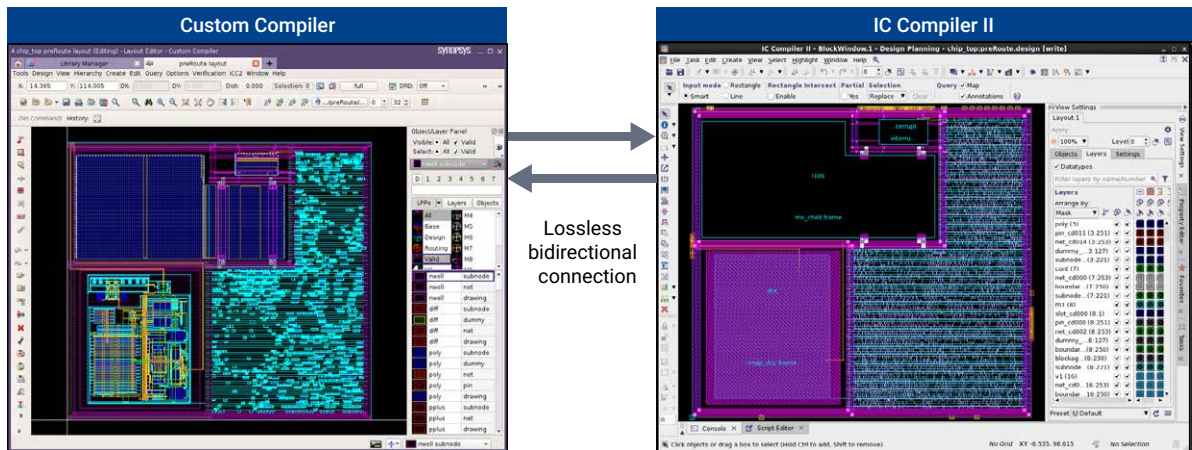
Custom Compiler

IC Compiler II

Lossless bidirectional connection

chip_top preRoute layout (Editing) - Layout Editor - Custom Compiler
SYNOPSYS
Library Manager
preRoute layout
Tools Design View Hierarchy Create Edit Query Options Verification ICC2 Window Help
X: 14.365 Y: 114.005 DX: DY: Dist: 0.000 Selection: 0 full DRD: Off
(No Command) History:
Object/Layer Panel
Visible: All Valid
Select: All Valid
nwell subnode
D 1 2 3 4 5 6 7
LPPs Layers Objects
All M4
Base M5
Design M6
Routing M7
Valid M8

| nwell | subnode |
|---|---|
| nwell | net |
| nwell | drawing |
| diff | subnode |
| diff | dummy |
| diff | net |
| diff | drawing |
| poly | subnode |
| poly | dummy |
| poly | net |
| poly | pin |
| poly | drawing |
| pplus | subnode |
| pplus | net |
| pplus | drawing |

nwell subnode

IC Compiler II - BlockWindow.1 - Design Planning - chip_top:preRoute.design [write]
File Task Edit Create View Select Highlight Window Help
Input mode Smart Line
Rectangle Enable
Intersect
Partial Yes
Selection Replace Clear
Query Map Annotations
terrupt
interru
mx_child frame
mcu
map_dsl frame
View Settings
Layout 1
Apply
100%
Level 0
Objects Layers Settings
Datatypes
Filter layers by name/number
Layers
Arrange by: Mask
poly (5)
pin_cd011 (3.251)
net_cd014 (3.253)
dummy_..3.127)
subnode...(3.221)
cont (7)
net_cd000 (7.253)
boundar...(7.250)
subnode...(7.221)
m1 (8)
slot_cd000 (8.1)
pin_cd000 (8.251)
net_cd002 (8.253)
dummy_...(8.127)
boundar...(8.250)
blockag...(8.230)
subnode...(8.221)
v1 (16)
net_cd0...16:253)
boundar...16:250)
Preset Default
Console Script Editor
Click objects or drag a box to select (Hold Ctrl to add, Shift to remove)
No Grid XY -0.535, 98.615 No Selection
View Settings
Property Editor
Favorites
Tasks